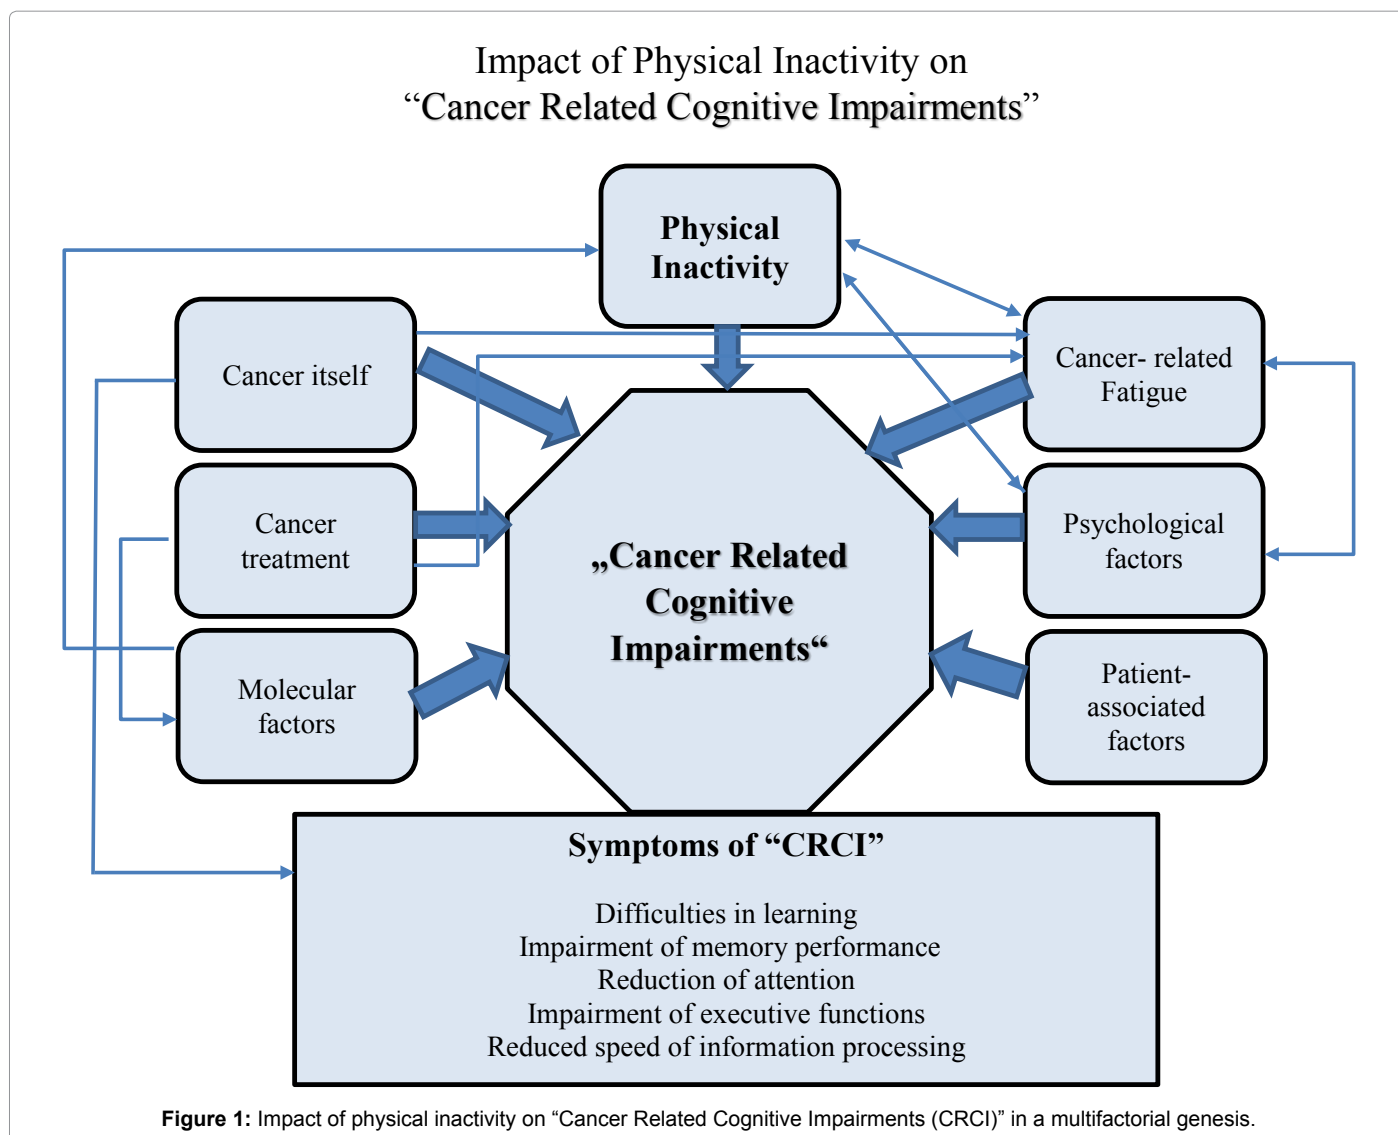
Impact of Physical Inactivity on
“Cancer Related Cognitive Impairments”

Physical Inactivity

Cancer itself

Cancer- related Fatigue

Cancer treatment

„Cancer Related Cognitive Impairments“

Psychological factors

Molecular factors

Patient-associated factors

Symptoms of “CRCI”

Difficulties in learning
Impairment of memory performance
Reduction of attention
Impairment of executive functions
Reduced speed of information processing

**Figure 1:** Impact of physical inactivity on “Cancer Related Cognitive Impairments (CRCI)” in a multifactorial genesis.